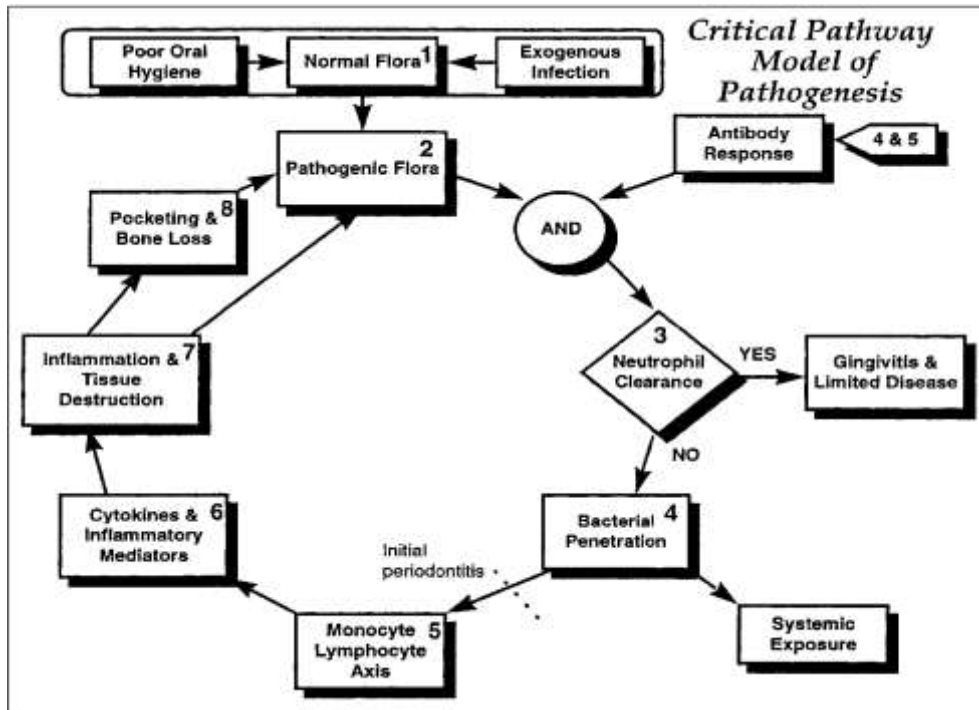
Critical Pathway Model of Pathogenesis

Poor Oral Hygiene

Normal Flora 1

Exogenous Infection

Pathogenic Flora 2

Antibody Response

4 & 5

AND

Pocketing & Bone Loss 8

Inflammation & Tissue Destruction 7

3 Neutrophil Clearance

YES

Gingivitis & Limited Disease

NO

Cytokines & Inflammatory Mediators 6

Bacterial Penetration 4

Initial periodontitis

Monocyte Lymphocyte Axis 5

Systemic Exposure